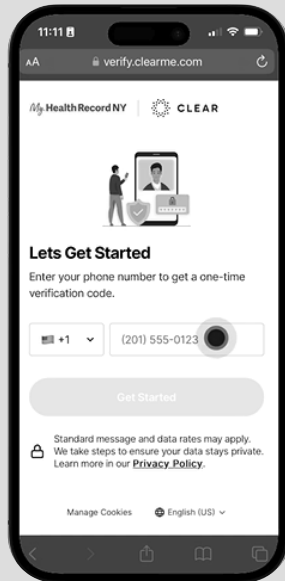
11:11

AA verify.clearme.com

My Health Record NY CLEAR

Lets Get Started

Enter your phone number to get a one-time verification code.

+1

(201) 555-0123

Get Started

Standard message and data rates may apply. We take steps to ensure your data stays private. Learn more in our Privacy Policy.

Manage Cookies English (US)